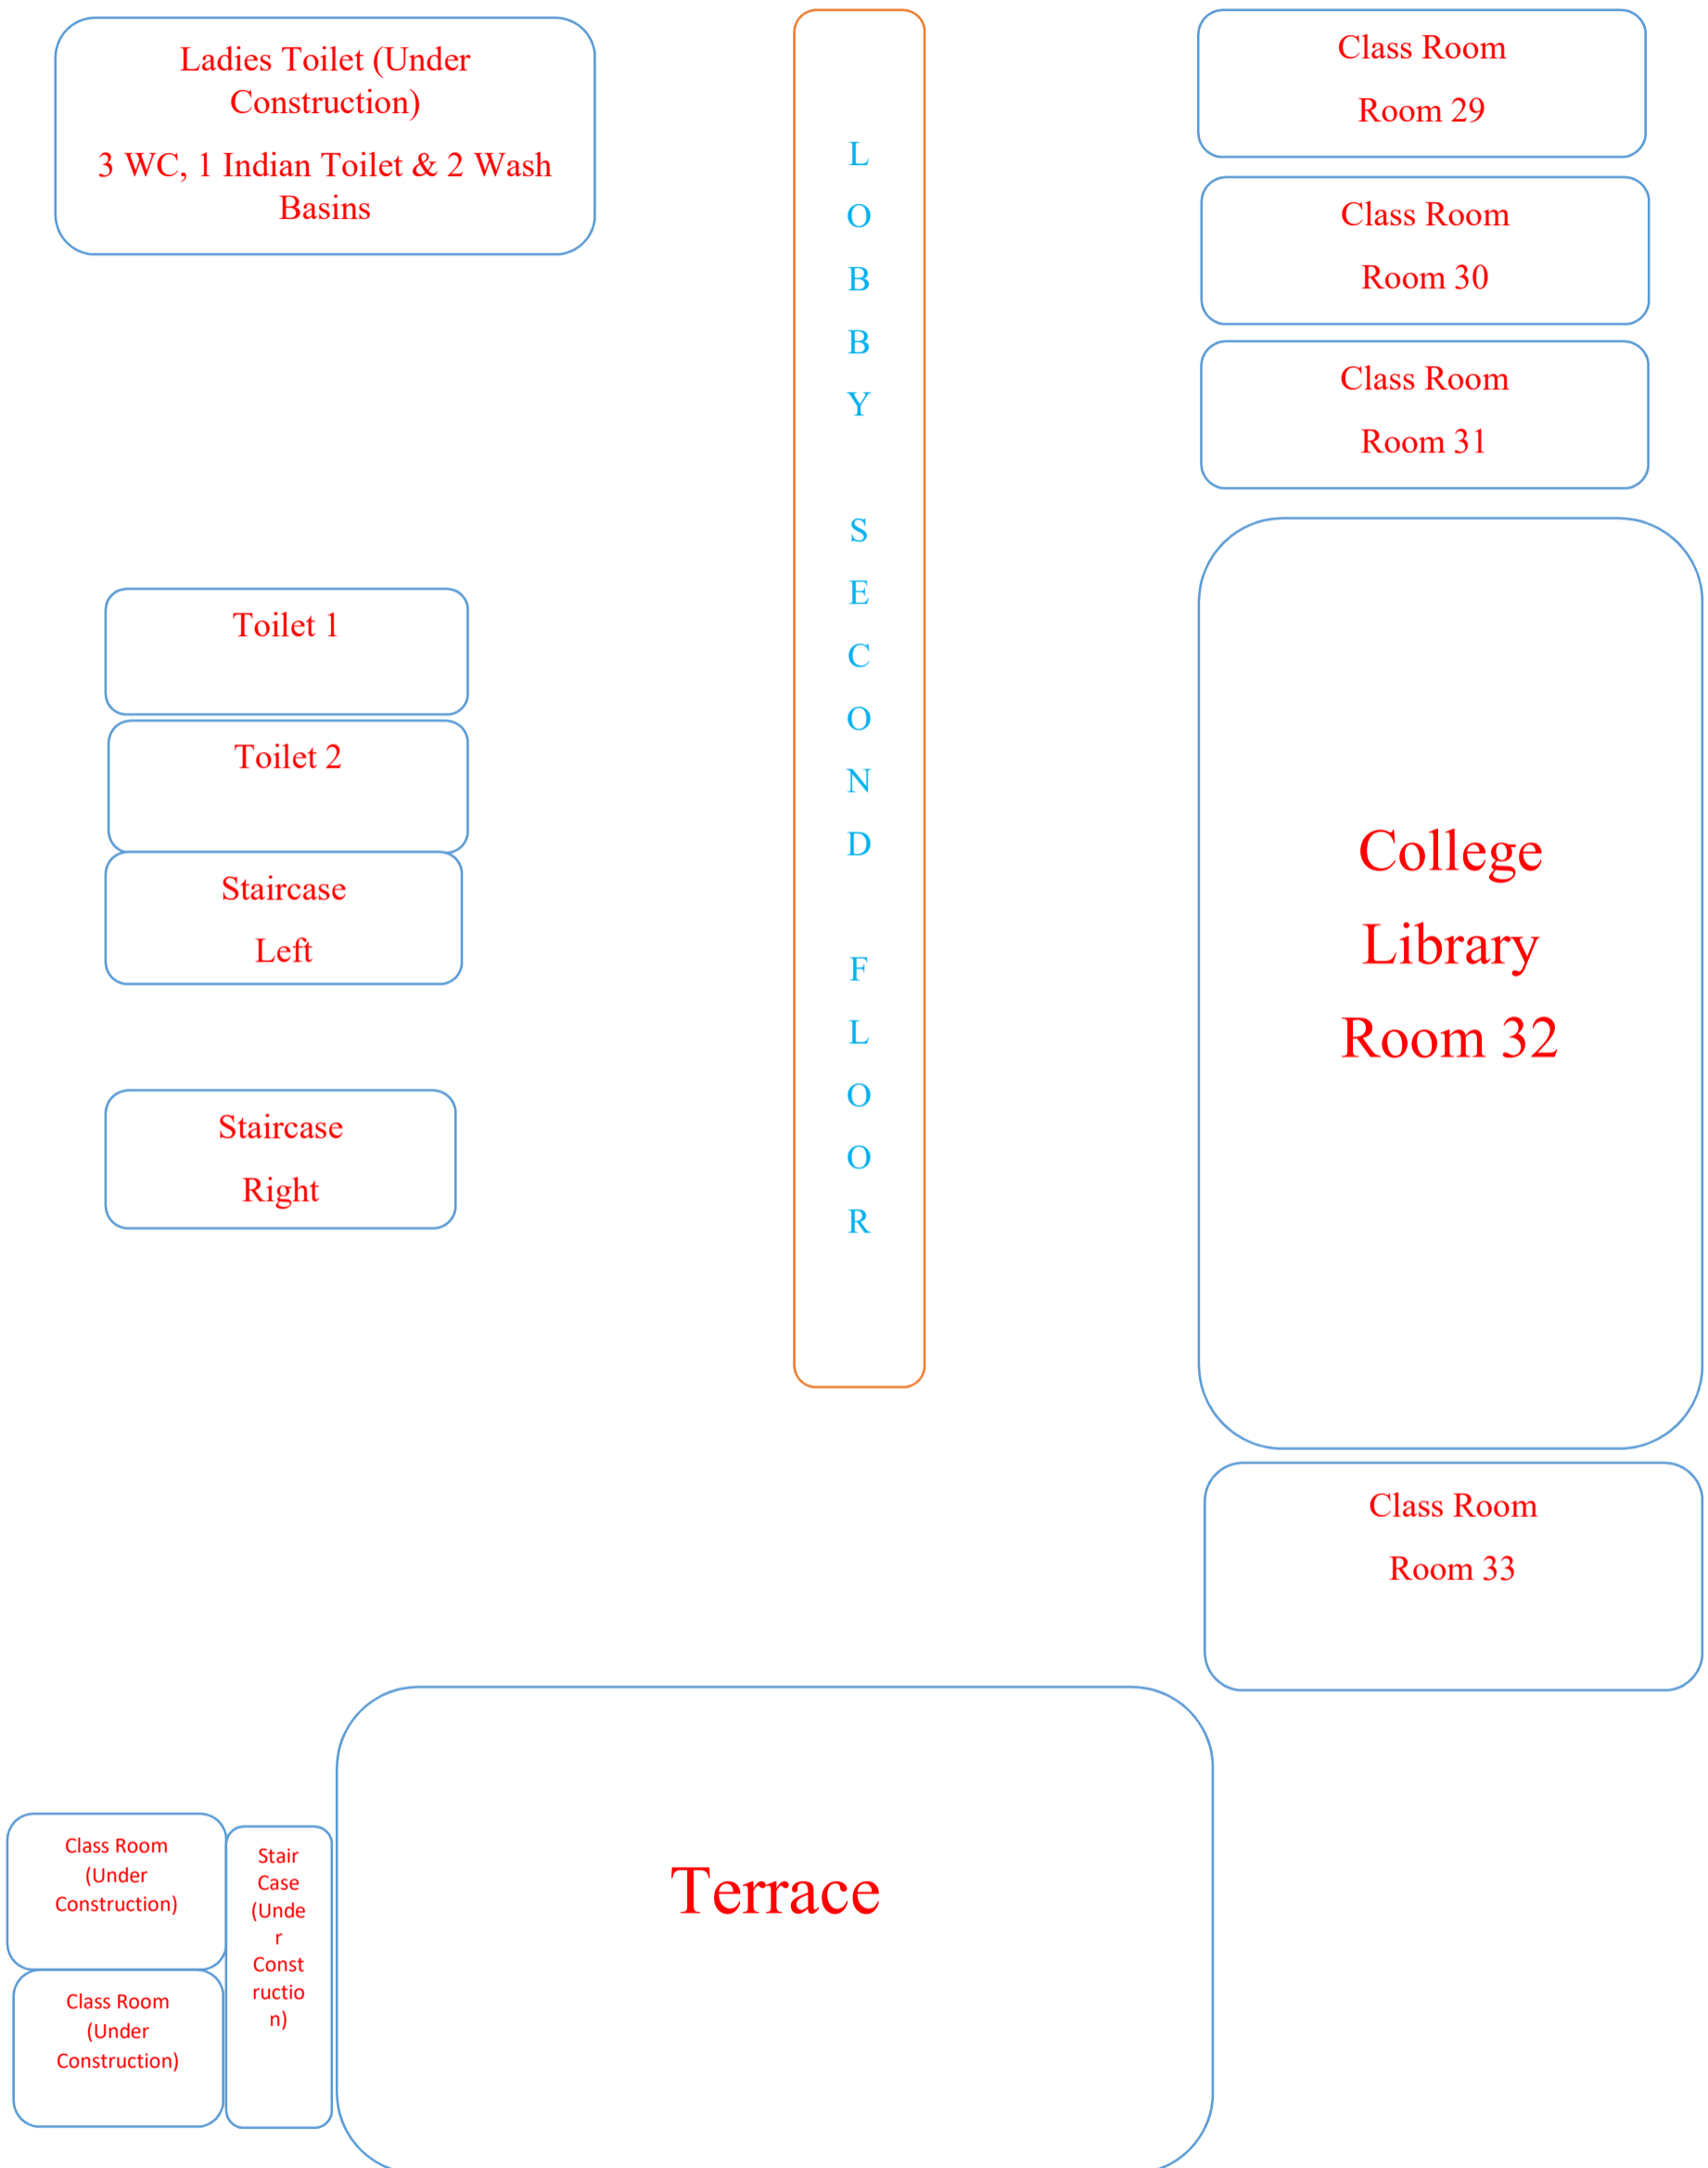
Ladies Toilet (Under Construction)

3 WC, 1 Indian Toilet & 2 Wash Basins

LOBBY SECOND FLOOR

Class Room

Room 29

Class Room

Room 30

Class Room

Room 31

Toilet 1

Toilet 2

Staircase

Left

Staircase

Right

College

Library

Room 32

Class Room

Room 33

Class Room (Under Construction)

Class Room (Under Construction)

Stair Case (Under Construction)

Terrace